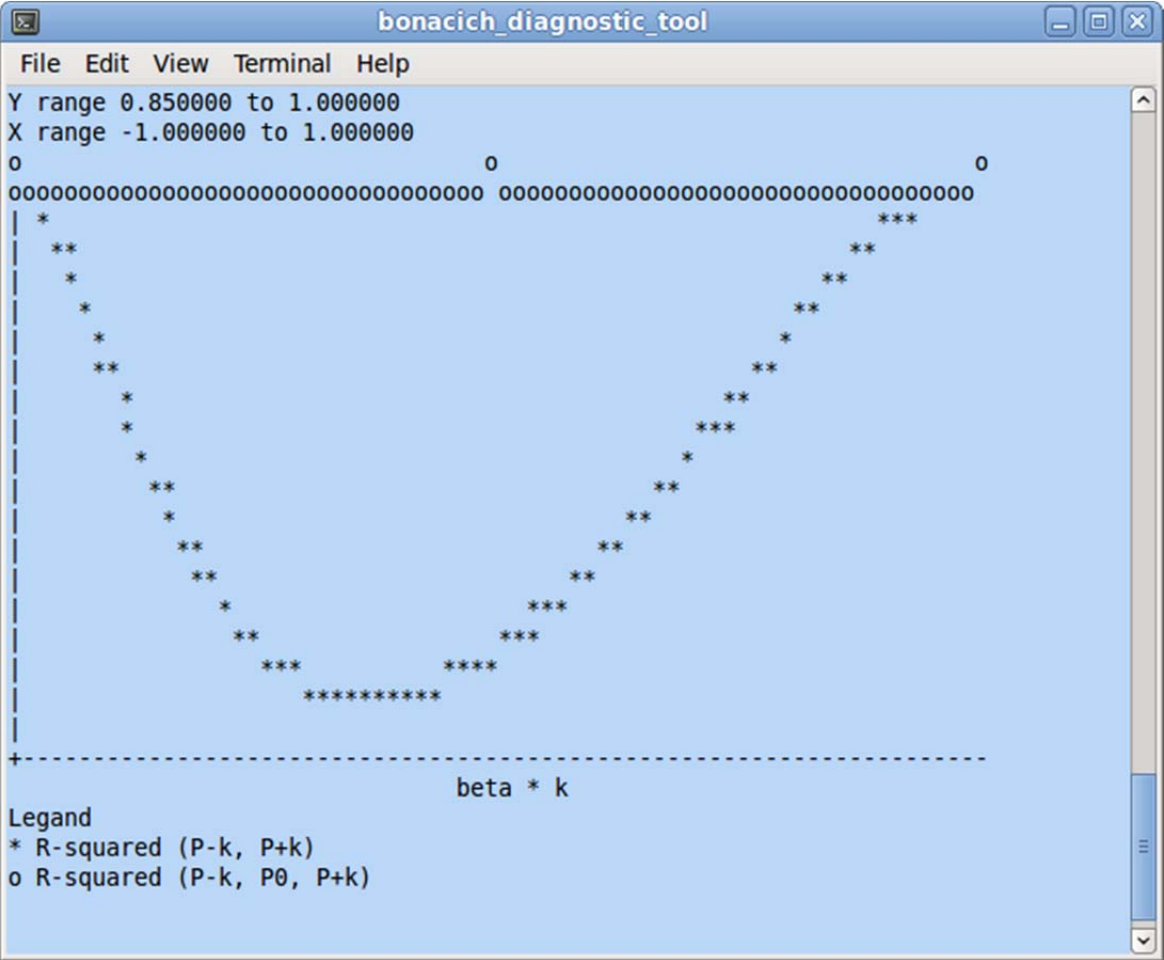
bonacich_diagnostic_tool

File Edit View Terminal Help

Y range 0.850000 to 1.000000
X range -1.000000 to 1.000000
o o o
oooooooooooooooooooooooooooooooooo oooooooooooooooooooooooooooooooooo
| * ***
| ** **
| * **
| * **
| * *
| ** **
| * **
| * ***
| * *
| ** **
| * **
| ** **
| ** **
| * ***
| ** ***
| *** ****
| **********
|
+-------------------------------------------------------------------
beta * k
Legand
* R-squared (P-k, P+k)
o R-squared (P-k, P0, P+k)